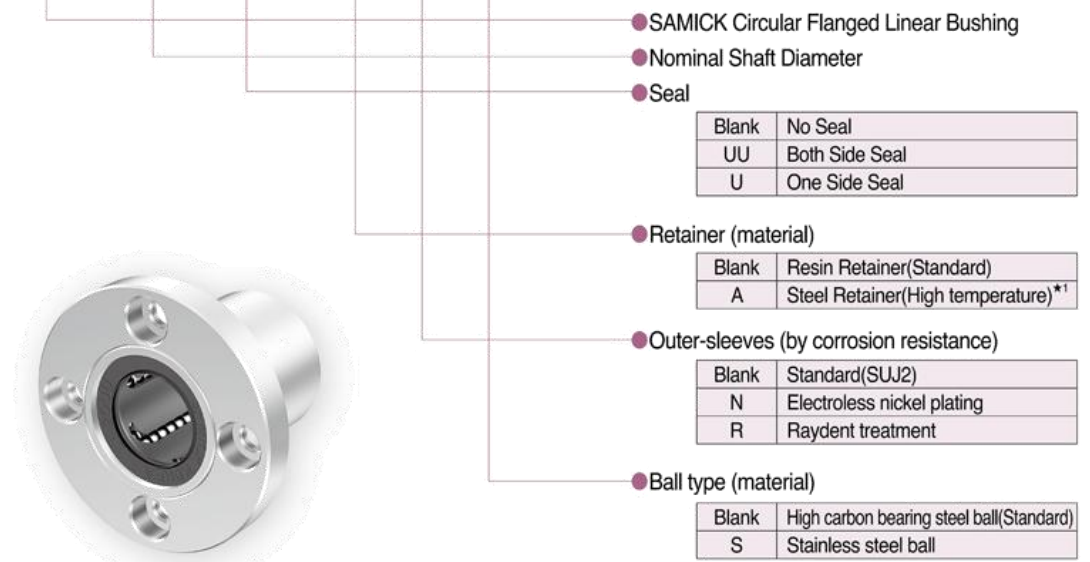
SAMICK Circular Flanged Linear Bushing

Nominal Shaft Diameter

Seal

| Blank | No Seal |
|---|---|
| UU | Both Side Seal |
| U | One Side Seal |

Retainer (material)

| Blank | Resin Retainer(Standard) |
|---|---|
| A | Steel Retainer(High temperature)$^{\star 1}$ |

Outer-sleeves (by corrosion resistance)

| Blank | Standard(SUJ2) |
|---|---|
| N | Electroless nickel plating |
| R | Raydent treatment |

Ball type (material)

| Blank | High carbon bearing steel ball(Standard) |
|---|---|
| S | Stainless steel ball |